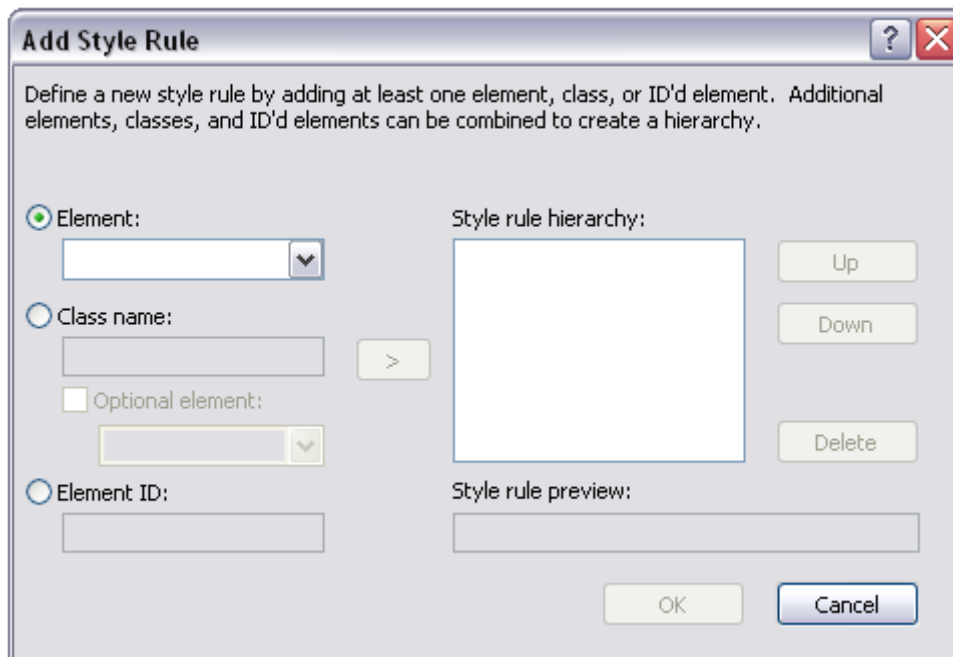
Add Style Rule

Define a new style rule by adding at least one element, class, or ID'd element. Additional elements, classes, and ID'd elements can be combined to create a hierarchy.

Element:

Class name:

Optional element:

Element ID:

>

Style rule hierarchy:

Up

Down

Delete

Style rule preview:

OK

Cancel